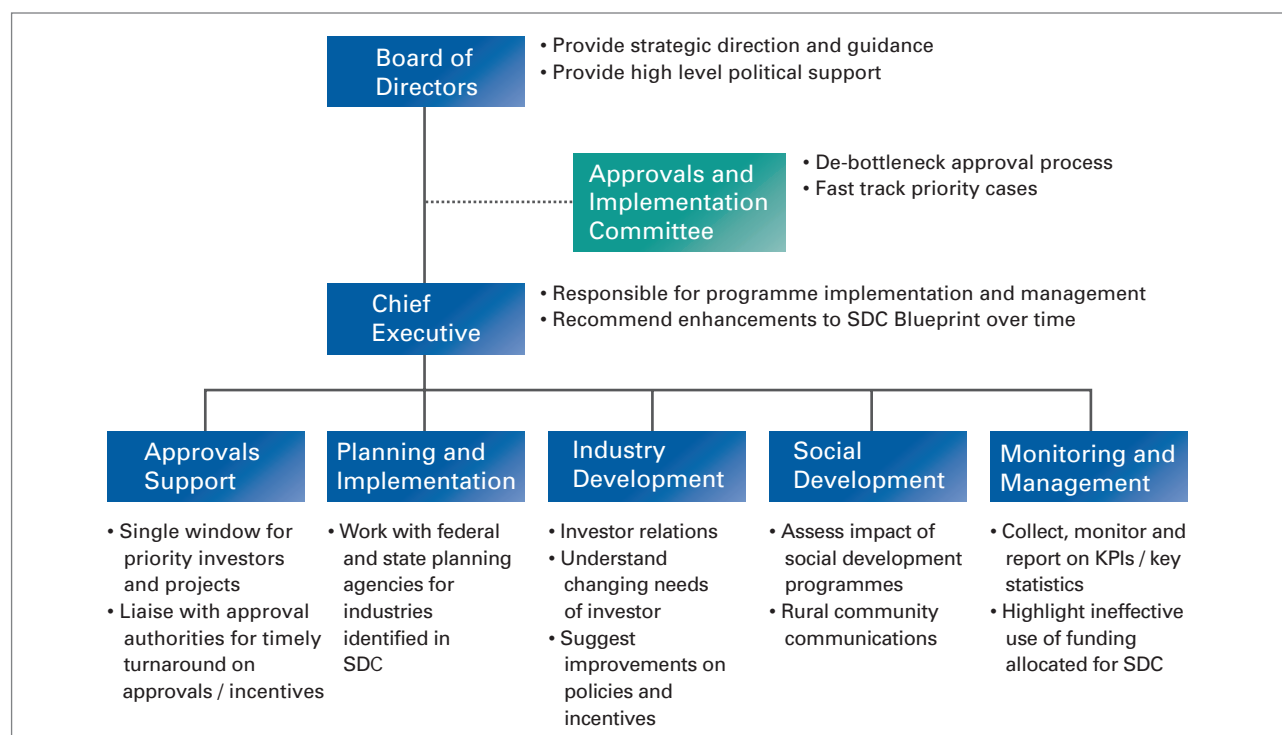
Board of Directors

• Provide strategic direction and guidance
• Provide high level political support

Approvals and Implementation Committee

• De-bottleneck approval process
• Fast track priority cases

Chief Executive

• Responsible for programme implementation and management
• Recommend enhancements to SDC Blueprint over time

Approvals Support

• Single window for priority investors and projects
• Liaise with approval authorities for timely turnaround on approvals / incentives

Planning and Implementation

• Work with federal and state planning agencies for industries identified in SDC

Industry Development

• Investor relations
• Understand changing needs of investor
• Suggest improvements on policies and incentives

Social Development

• Assess impact of social development programmes
• Rural community communications

Monitoring and Management

• Collect, monitor and report on KPIs / key statistics
• Highlight ineffective use of funding allocated for SDC